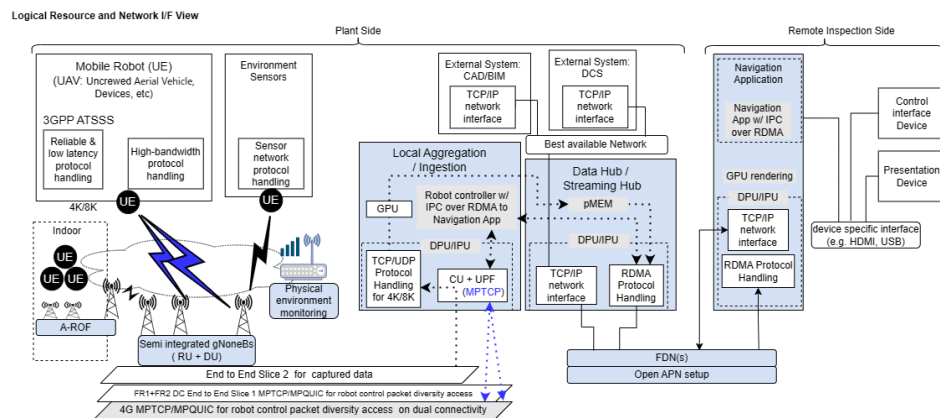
Logical Resource and Network I/F View

Plant Side

Remote Inspection Side

Mobile Robot (UE)
(UAV: Uncrewed Aerial Vehicle, Devices, etc)

3GPP ATSSS

Reliable & low latency protocol handling

High-bandwidth protocol handling

4K/8K

UE

Environment Sensors

Sensor network protocol handling

UE

Indoor

UE

UE

UE

A-ROF

Semi integrated gNoneBs
( RU + DU)

Physical environment monitoring

External System: CAD/BIM

TCP/IP network interface

External System: DCS

TCP/IP network interface

Best available Network

Local Aggregation / Ingestion

GPU

Robot controller w/ IPC over RDMA to Navigation App

DPU/IPU

TCP/UDP Protocol Handling for 4K/8K

CU + UPF (MPTCP)

Data Hub / Streaming Hub

pMEM

DPU/IPU

TCP/IP network interface

RDMA Protocol Handling

Navigation Application

Navigation App w/ IPC over RDMA

GPU rendering

DPU/IPU

TCP/IP network interface

RDMA Protocol Handling

Control interface Device

Presentation Device

device specific interface (e.g. HDMI, USB)

FDN(s)

Open APN setup

End to End Slice 2 for captured data

FR1+FR2 DC End to End Slice 1 MPTCP/MPQUIC for robot control packet diversity access

4G MPTCP/MPQUIC for robot control packet diversity access on dual connectivity